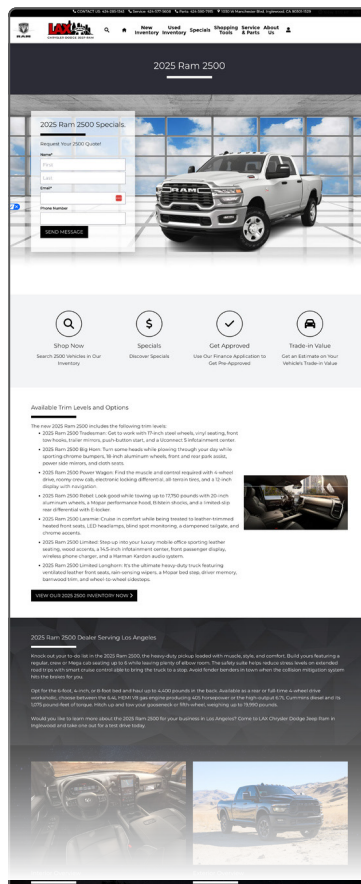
CONTACT US: 424-280-1542 Service: 424-377-9608 Parts: 424-280-7189 1200 W Manchester Blvd, Inglewood, CA 90301-1539

RAM

LAX CHRYSLER DODGE JEEP RAM

New Inventory Used Inventory Specials Shopping Tools Service & Parts About Us

2025 Ram 2500

2025 Ram 2500 Specials.

Request Your 2500 Quote!

Name*

First

Last

Email*

Phone Number

SEND MESSAGE

Shop Now
Search 2500 Vehicles in Our Inventory

Specials
Discover Specials

Get Approved
Use Our Finance Application to Get Pre-Approved

Trade-in Value
Get an Estimate on Your Vehicle's Trade-in Value

Available Trim Levels and Options

The new 2025 Ram 2500 includes the following trim levels:
• 2025 Ram 2500 Tradesman: Get to work with 17-inch steel wheels, vinyl seating, front tow hooks, trailer mirrors, push-button start, and a Uconnect 5 infotainment center.
• 2025 Ram 2500 Big Horn: Turn some heads while plowing through your day while sporting chrome bumpers, 18-inch aluminum wheels, front and rear park assist, power side mirrors, and cloth seats.
• 2025 Ram 2500 Power Wagon: Find the muscle and control required with a 4x4 drive, roomy crew cab, electronic locking differential, all-terrain tires, and a 12-inch display with navigation.
• 2025 Ram 2500 Rebel: Look good while towing up to 17,750 pounds with 20-inch aluminum wheels, a Mopar performance hood, Bilstein shocks, and a limited-slip rear differential with E-locker.
• 2025 Ram 2500 Laramie: Cruise in comfort while being treated to leather-trimmed heated front seats, LED headlamps, blind spot monitoring, a dampened tailgate, and chrome accents.
• 2025 Ram 2500 Limited: Step up into your luxury mobile office sporting leather seating, wood accents, a 14.5-inch infotainment center, front passenger display, wireless phone charger, and a Harman Kardon audio system.
• 2025 Ram 2500 Limited Longhorn: It's the ultimate heavy-duty truck featuring ventilated leather front seats, rain-sensing wipers, a Mopar bed step, driver memory, barnwood trim, and wheel-to-wheel sidesteps.

VIEW OUR 2025 2500 INVENTORY NOW >

2025 Ram 2500 Dealer Serving Los Angeles

Knock out your to-do list in the 2025 Ram 2500, the heavy-duty pickup loaded with muscle, style, and comfort. Build yours featuring a regular, crew or Mega cab seating up to 6 while leaving plenty of elbow room. The safety suite helps reduce stress levels on extended road trips with smart cruise control able to bring the truck to a stop. Avoid fender benders in town when the collision mitigation system hits the brakes for you.

Opt for the 6-foot, 4-inch, or 8-foot bed and haul up to 4,400 pounds in the back. Available as a rear or full-time 4-wheel drive workaholic, choose between the 6.4L HEMI V8 gas engine producing 405 horsepower or the high-output 6.7L Cummins diesel and its 1,075 pound-feet of torque. Hitch up and tow your gooseneck or fifth-wheel, weighing up to 19,980 pounds.

Would you like to learn more about the 2025 Ram 2500 for your business in Los Angeles? Come to LAX Chrysler Dodge Jeep Ram in Inglewood and take one out for a test drive today.